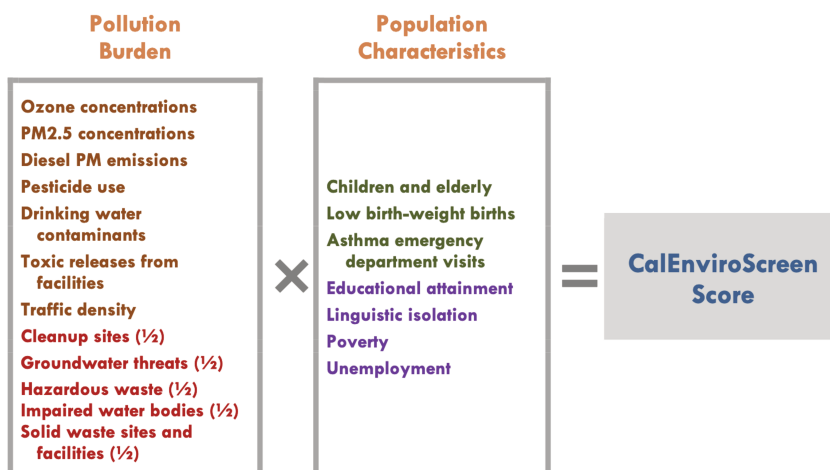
Pollution Burden

Ozone concentrations
PM2.5 concentrations
Diesel PM emissions
Pesticide use
Drinking water contaminants
Toxic releases from facilities
Traffic density
Cleanup sites (½)
Groundwater threats (½)
Hazardous waste (½)
Impaired water bodies (½)
Solid waste sites and facilities (½)

×

Population Characteristics

Children and elderly
Low birth-weight births
Asthma emergency department visits
Educational attainment
Linguistic isolation
Poverty
Unemployment

=

CalEnviroScreen Score